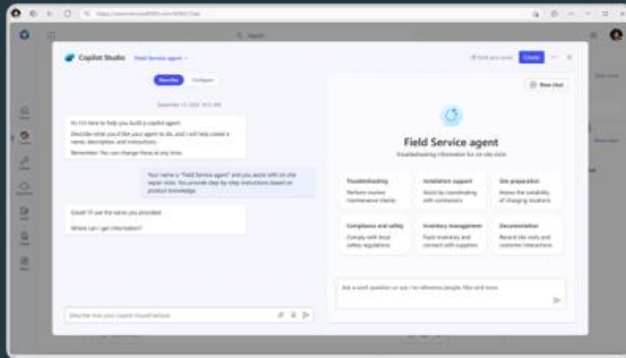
Copilot Studio Field Service agent

Describe Configure

Create

New chat

Hi, I'm here to help you build a copilot agent.

Describe what you'd like your agent to do, and I will help create a name, description and instructions.

Remember: You can change these at any time.

Your name is "Field Service agent" and you assist with on-site repair visits. You provide step-by-step instructions based on product knowledge.

Great! I'll use the name you provided.

Where can I get information?

Field Service agent

Troubleshooting information for on-site visits

Troubleshooting

Installation support

Site preparation

Compliance and safety

Inventory management

Documentation

Describe how your copilot should behave